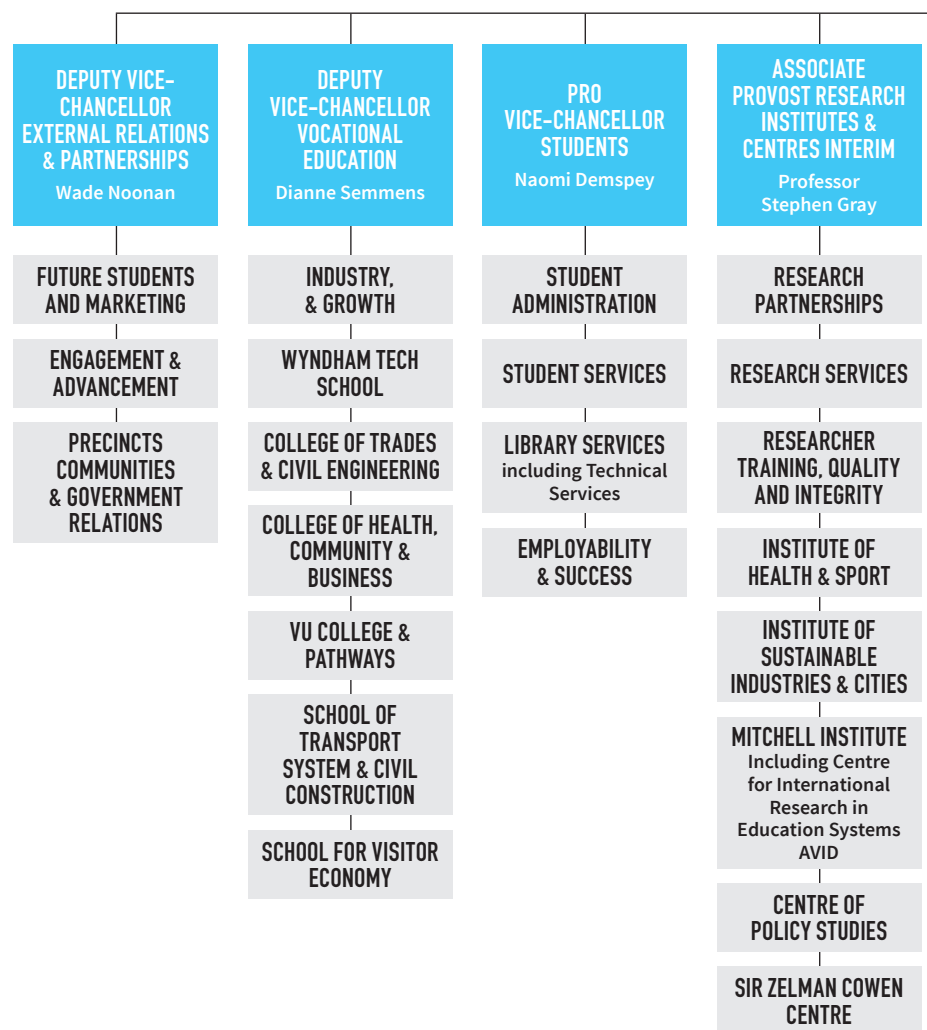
DEPUTY VICE-CHANCELLOR EXTERNAL RELATIONS & PARTNERSHIPS
Wade Noonan

FUTURE STUDENTS AND MARKETING

ENGAGEMENT & ADVANCEMENT

PRECINCTS COMMUNITIES & GOVERNMENT RELATIONS

DEPUTY VICE-CHANCELLOR VOCATIONAL EDUCATION
Dianne Semmens

INDUSTRY, & GROWTH

WYNDHAM TECH SCHOOL

COLLEGE OF TRADES & CIVIL ENGINEERING

COLLEGE OF HEALTH, COMMUNITY & BUSINESS

VU COLLEGE & PATHWAYS

SCHOOL OF TRANSPORT SYSTEM & CIVIL CONSTRUCTION

SCHOOL FOR VISITOR ECONOMY

PRO VICE-CHANCELLOR STUDENTS
Naomi Demspey

STUDENT ADMINISTRATION

STUDENT SERVICES

LIBRARY SERVICES
including Technical Services

EMPLOYABILITY & SUCCESS

ASSOCIATE PROVOST RESEARCH INSTITUTES & CENTRES INTERIM
Professor Stephen Gray

RESEARCH PARTNERSHIPS

RESEARCH SERVICES

RESEARCHER TRAINING, QUALITY AND INTEGRITY

INSTITUTE OF HEALTH & SPORT

INSTITUTE OF SUSTAINABLE INDUSTRIES & CITIES

MITCHELL INSTITUTE
Including Centre for International Research in Education Systems AVID

CENTRE OF POLICY STUDIES

SIR ZELMAN COWEN CENTRE